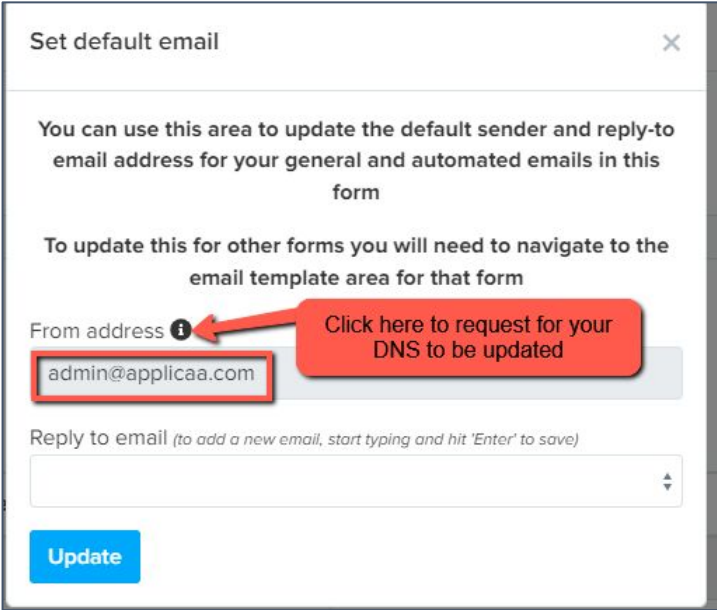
Set default email

×

You can use this area to update the default sender and reply-to email address for your general and automated emails in this form

To update this for other forms you will need to navigate to the email template area for that form

From address

Click here to request for your DNS to be updated

admin@applicaa.com

Reply to email (to add a new email, start typing and hit 'Enter' to save)

Update